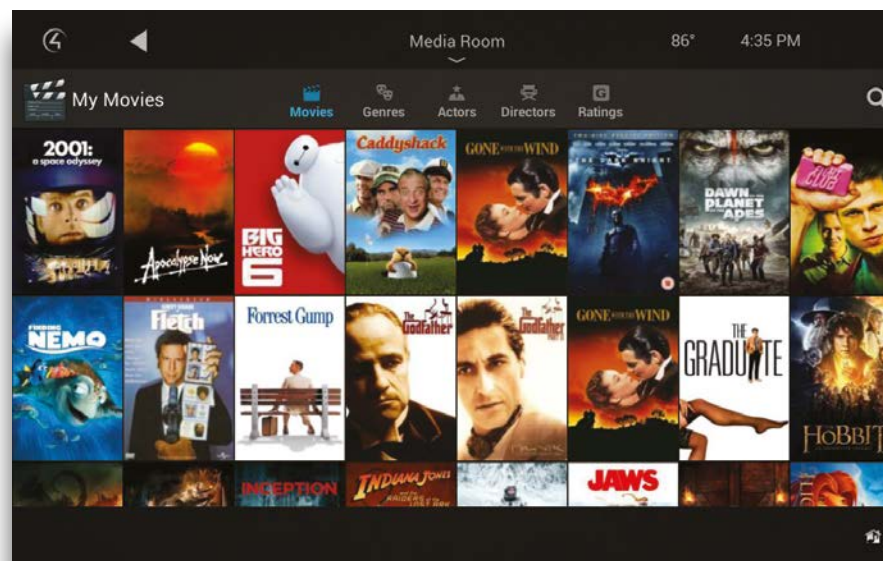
Media Room

86°

4:35 PM

My Movies

Movies

Genres

Actors

Directors

Ratings

2001: a space odyssey

Apocalypse Now

BIG HERO 6

Caddyshack

GONE WITH THE WIND

THE DARK KNIGHT

DAWN OF THE PLANET OF THE APES

Fight Club

FINDING NEMO

Fletch

Forrest Gump

The Godfather

The Godfather Part II

GONE WITH THE WIND

THE GRADUATE

HOBBIT

INCEPTION

INDIANA JONES and the RAIDERS OF THE LOST ARK

JAWS